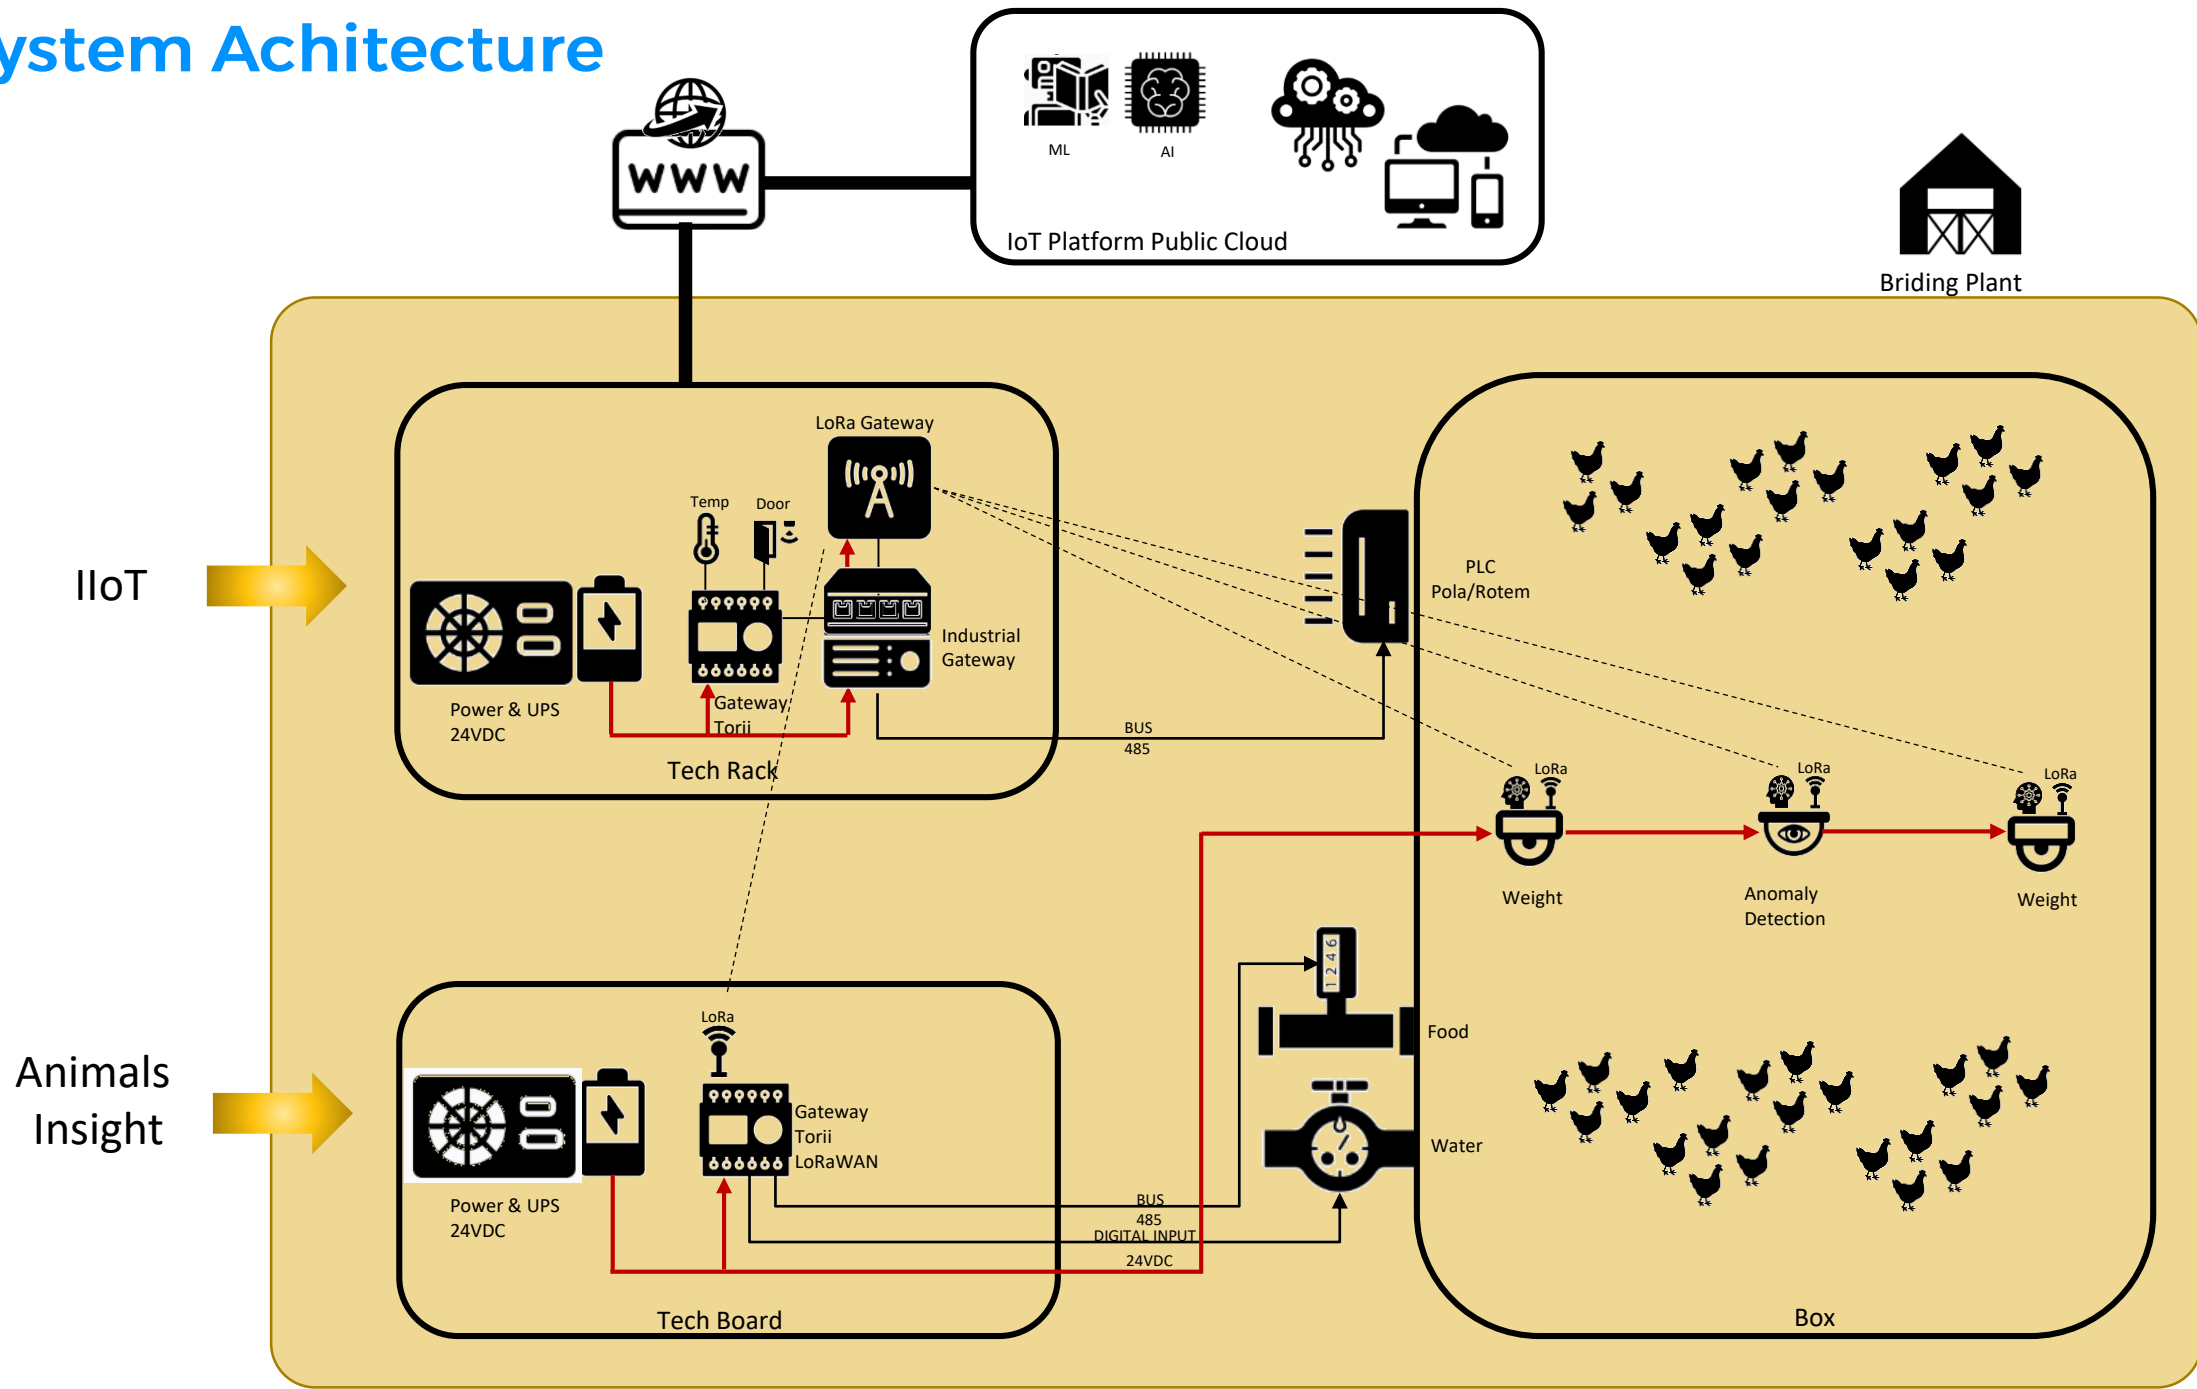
ystem Achitecture

WWW

ML

AI

IoT Platform Public Cloud

Briding Plant

IIoT

Animals Insight

LoRa Gateway

Temp

Door

Industrial Gateway

Power & UPS 24VDC

Gateway Torii

Tech Rack

BUS 485

PLC Pola/Rotem

LoRa

LoRa

LoRa

Weight

Anomaly Detection

Weight

1 2 4 6

Food

Water

LoRa

Gateway Torii LoRaWAN

Power & UPS 24VDC

BUS 485

DIGITAL INPUT

24VDC

Tech Board

Box